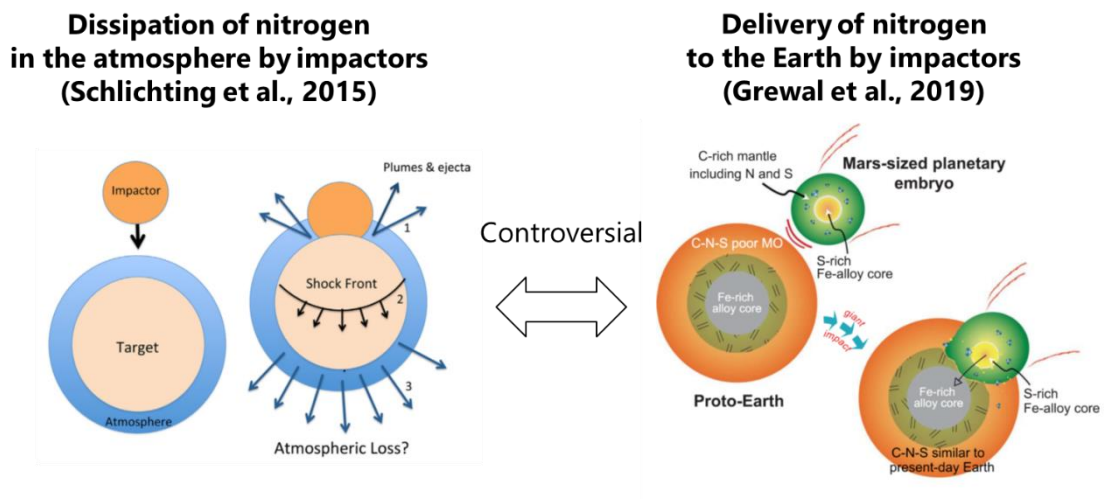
Dissipation of nitrogen in the atmosphere by impactors (Schlichting et al., 2015)

Impactor

Target

Atmosphere

Plumes & ejecta

1

Shock Front

2

3

Atmospheric Loss?

Controversial

Delivery of nitrogen to the Earth by impactors (Grewal et al., 2019)

C-rich mantle including N and S

Mars-sized planetary embryo

C-N-S poor MO

S-rich Fe-alloy core

Fe-rich alloy core

giant impact

Proto-Earth

Fe-rich alloy core

S-rich Fe-alloy core

C-N-S similar to present-day Earth